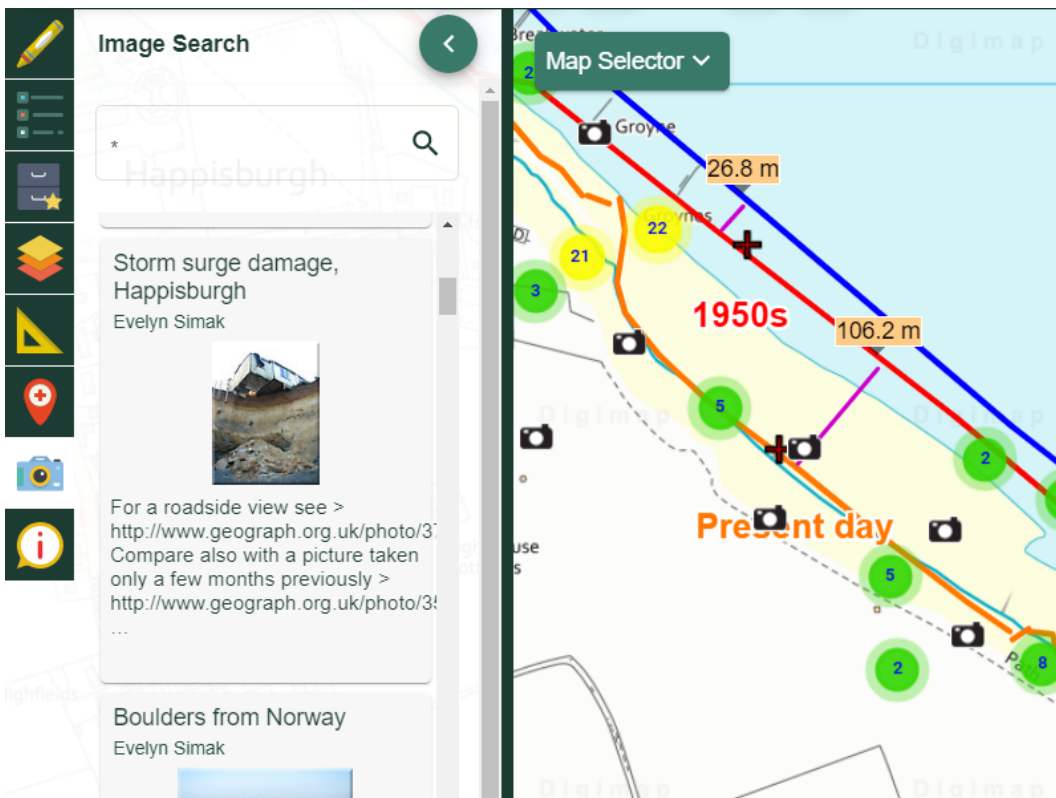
Image Search

*

Happisburgh

Storm surge damage, Happisburgh
Evelyn Simak

For a roadside view see > http://www.geograph.org.uk/photo/37
Compare also with a picture taken only a few months previously > http://www.geograph.org.uk/photo/35
...

Boulders from Norway
Evelyn Simak

Map Selector

Digimap

Groyne

26.8 m

Groynes

2

22

21

3

1950s

106.2 m

5

2

Present day

5

2

8

use
s

Path

lighfields